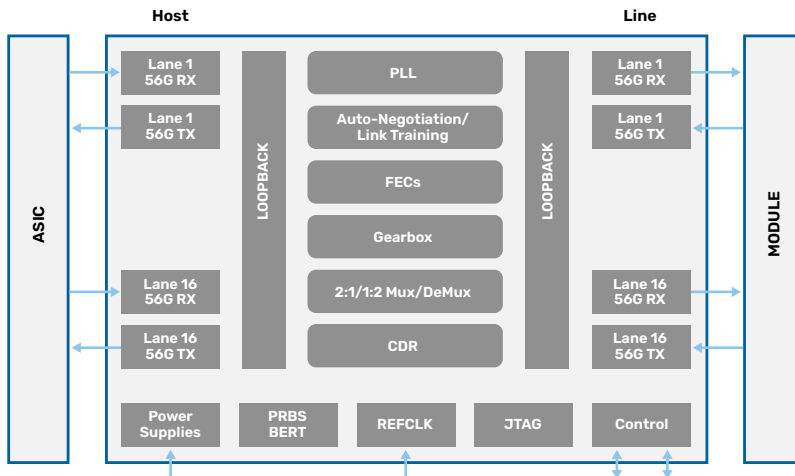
Host

Line

ASIC

Lane 1
56G RX

Lane 1
56G TX

Lane 16
56G RX

Lane 16
56G TX

LOOPBACK

PLL

Auto-Negotiation/
Link Training

FECs

Gearbox

2:1/1:2 Mux/DeMux

CDR

LOOPBACK

Lane 1
56G RX

Lane 1
56G TX

Lane 16
56G RX

Lane 16
56G TX

MODULE

Power
Supplies

PRBS
BERT

REFCLK

JTAG

Control